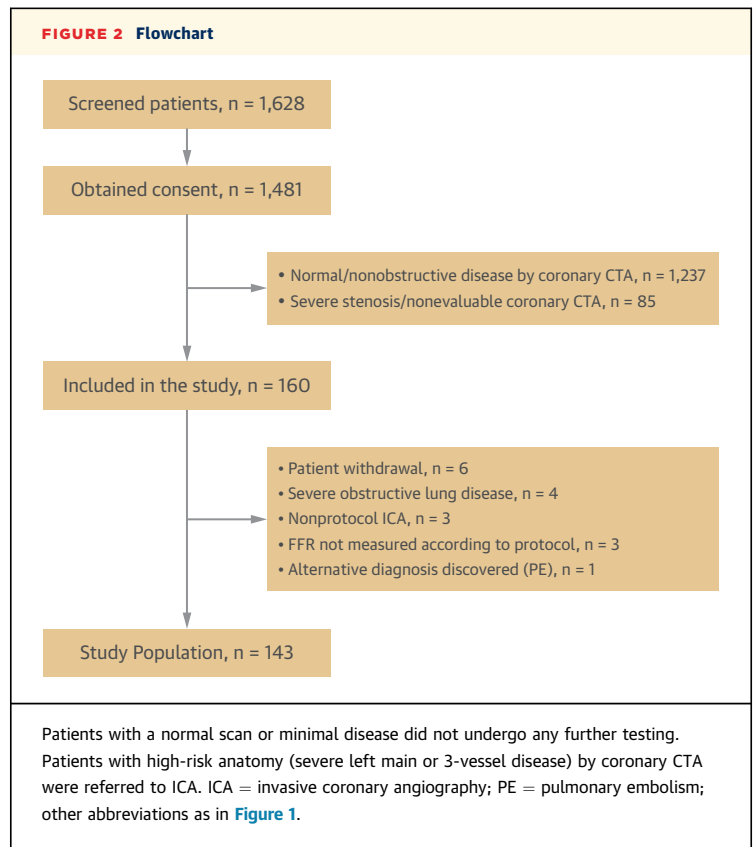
FIGURE 2 Flowchart

Screened patients, n = 1,628

Obtained consent, n = 1,481

• Normal/nonobstructive disease by coronary CTA, n = 1,237
• Severe stenosis/nonevaluable coronary CTA, n = 85

Included in the study, n = 160

• Patient withdrawal, n = 6
• Severe obstructive lung disease, n = 4
• Nonprotocol ICA, n = 3
• FFR not measured according to protocol, n = 3
• Alternative diagnosis discovered (PE), n = 1

Study Population, n = 143

Patients with a normal scan or minimal disease did not undergo any further testing. Patients with high-risk anatomy (severe left main or 3-vessel disease) by coronary CTA were referred to ICA. ICA = invasive coronary angiography; PE = pulmonary embolism; other abbreviations as in Figure 1.